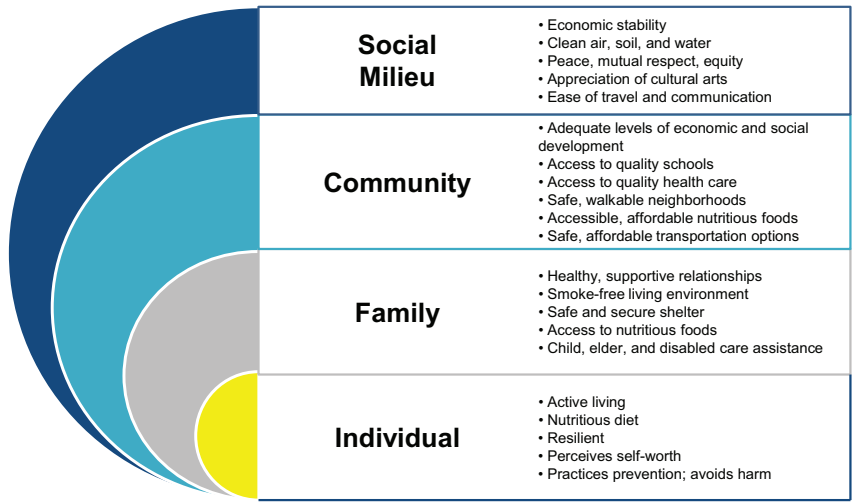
Social Milieu

• Economic stability
• Clean air, soil, and water
• Peace, mutual respect, equity
• Appreciation of cultural arts
• Ease of travel and communication

Community

• Adequate levels of economic and social development
• Access to quality schools
• Access to quality health care
• Safe, walkable neighborhoods
• Accessible, affordable nutritious foods
• Safe, affordable transportation options

Family

• Healthy, supportive relationships
• Smoke-free living environment
• Safe and secure shelter
• Access to nutritious foods
• Child, elder, and disabled care assistance

Individual

• Active living
• Nutritious diet
• Resilient
• Perceives self-worth
• Practices prevention; avoids harm